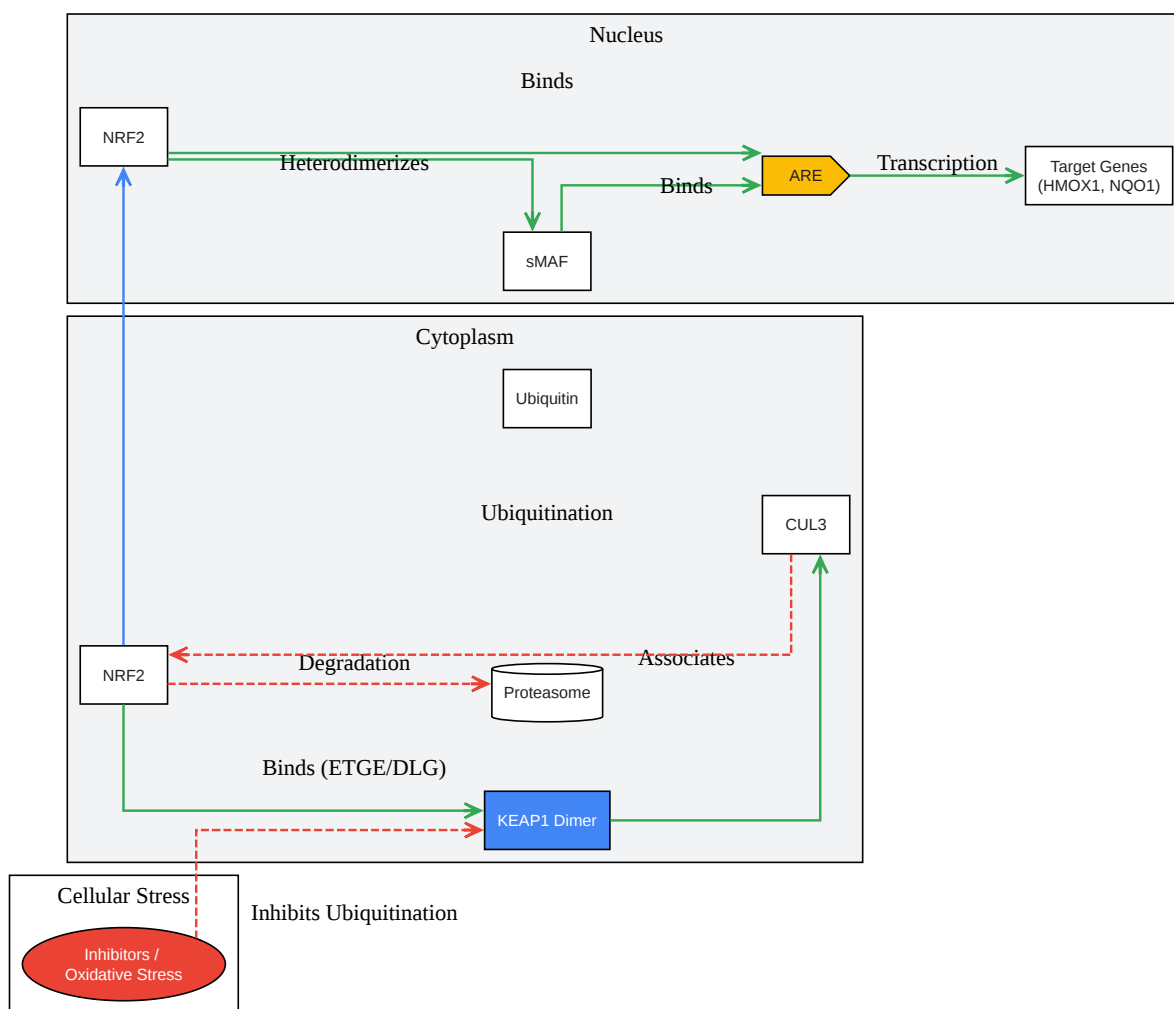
Nucleus

Binds

NRF2

Heterodimerizes

ARE

Transcription

Target Genes (HMOX1, NQO1)

Binds

sMAF

Cytoplasm

Ubiquitin

Ubiquitination

CUL3

NRF2

Degradation

Associates

Proteasome

Binds (ETGE/DLG)

KEAP1 Dimer

Cellular Stress

Inhibits Ubiquitination

Inhibitors / Oxidative Stress